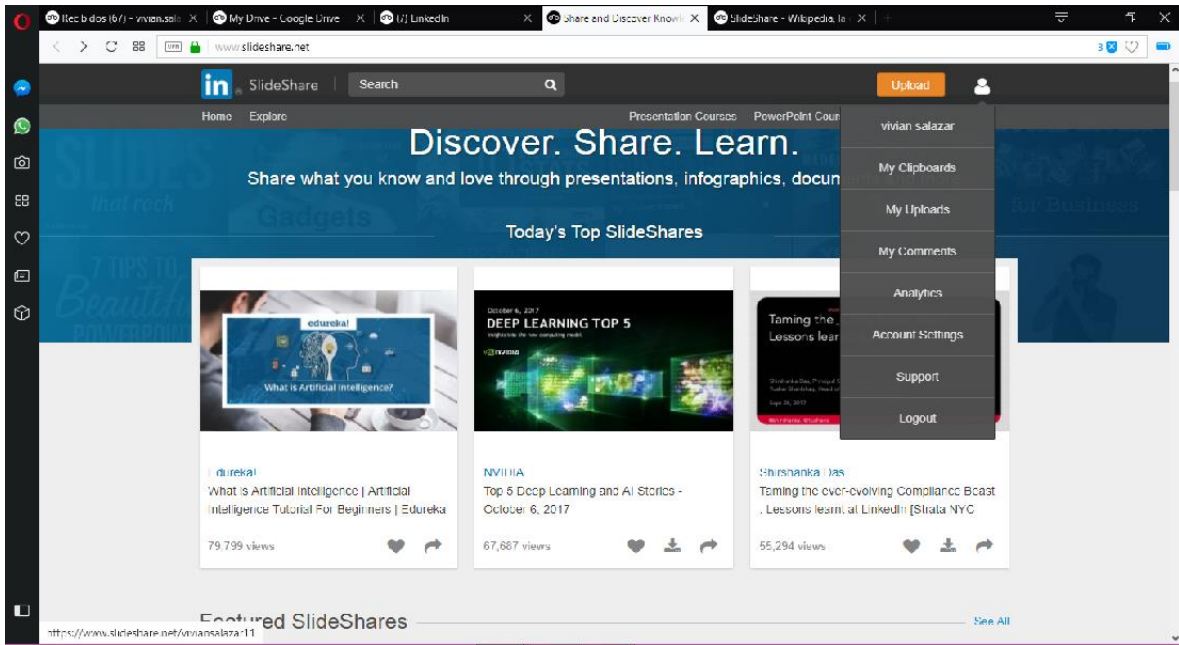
Recibidos (67) - vivian.sala ×
My Drive - Google Drive ×
(7) LinkedIn ×
Share and Discover Knowl ×
SlideShare - Wikipedia, la ×

www.slideshare.net

in SlideShare
Search
Upload

Home Explore
Presentation Courses PowerPoint Cour

vivian salazar
My Clipboards
My Uploads
My Comments
Analytics
Account Settings
Support
Logout

Discover. Share. Learn.
Share what you know and love through presentations, infographics, docum

Today's Top SlideShares

edureka!
What is Artificial Intelligence?

October 6, 2017
DEEP LEARNING TOP 5

Taming the
Lessons lear

Edureka!
What is Artificial Intelligence | Artificial Intelligence Tutorial For Beginners | Edureka
79,799 views

NVIDIA
Top 5 Deep Learning and AI Stories - October 6, 2017
67,687 views

Shirshanka Das
Taming the ever-evolving Compliance Beast : Lessons learnt at LinkedIn [Strata NYC
55,294 views

Featured SlideShares
See All

https://www.slideshare.net/viviansalazar11